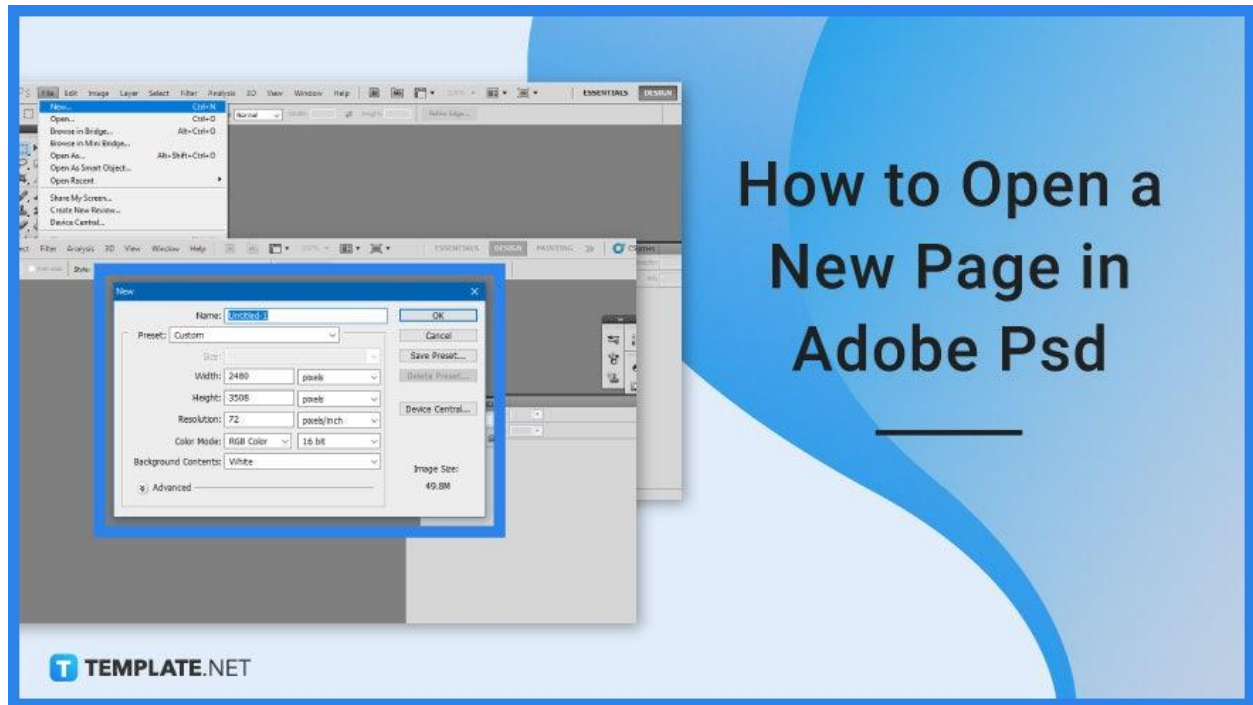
File Edit Image Layer Select Filter Analysis 3D View Window Help

ESSENTIALS DESIGN

New... Ctrl+N
Open... Ctrl+O
Browse in Bridge... Alt+Ctrl+O
Browse in Mini Bridge...
Open As... Alt+Shift+Ctrl+O
Open As Smart Object...
Open Recent

Share My Screen...
Create New Review...
Device Central...

Normal

Refine Edge...

Filter Analysis 3D View Window Help

ESSENTIALS DESIGN PAINTING >>

Style:

New

Name: Untitled-1
Preset: Custom
Size:
Width: 2480 pixels
Height: 3508 pixels
Resolution: 72 pixels/inch
Color Mode: RGB Color 16 bit
Background Contents: White
Advanced

OK
Cancel
Save Preset...
Delete Preset...
Device Central...

Image Size:
49.8M

How to Open a New Page in Adobe Psd

TEMPLATE.NET